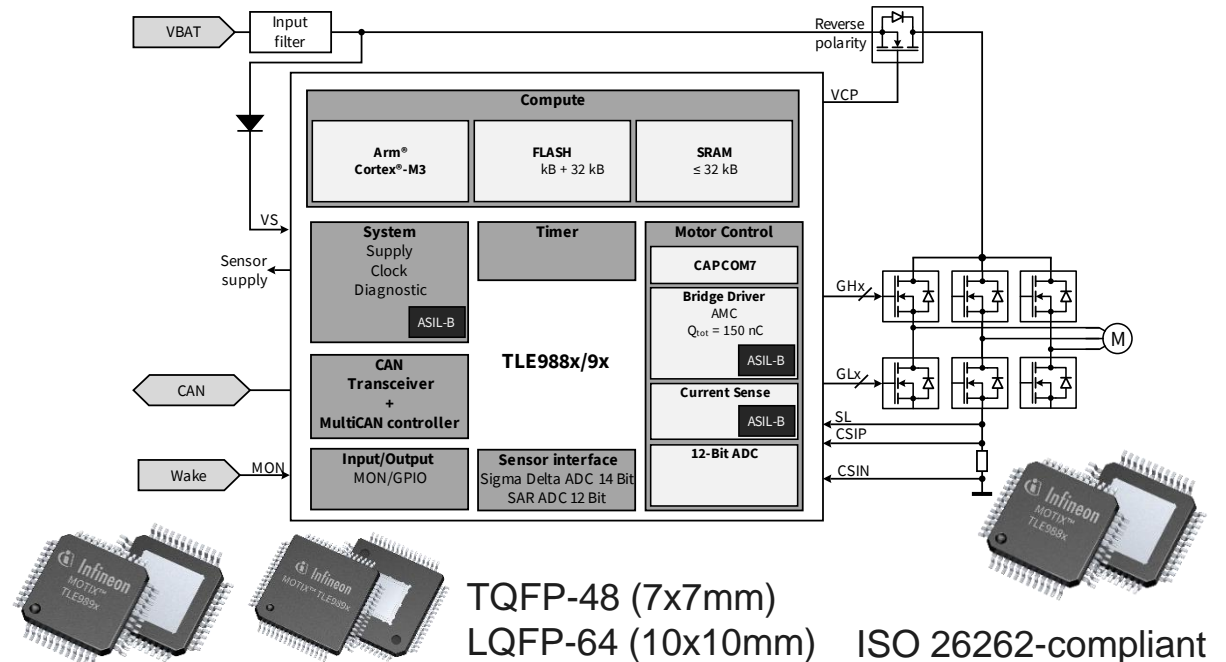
VBAT

Input filter

Reverse polarity

VCP

Compute

Arm®
Cortex®-M3

FLASH
kB + 32 kB

SRAM
≤ 32 kB

VS

Sensor supply

System
Supply
Clock
Diagnostic

ASIL-B

Timer

Motor Control

CAPCOM7

Bridge Driver
AMC
$Q_{tot}$ = 150 nC

ASIL-B

GHx

M

TLE988x/9x

CAN

CAN
Transceiver
+
MultiCAN controller

Current Sense

ASIL-B

GLx

SL

CSIP

Wake

MON

Input/Output
MON/GPIO

Sensor interface
Sigma Delta ADC 14 Bit
SAR ADC 12 Bit

12-Bit ADC

CSIN

Infineon
MOTIX™
TLE988x

Infineon
MOTIX™ TLE988x

TQFP-48 (7x7mm)
LQFP-64 (10x10mm)

Infineon
MOTIX™
TLE988x

ISO 26262-compliant